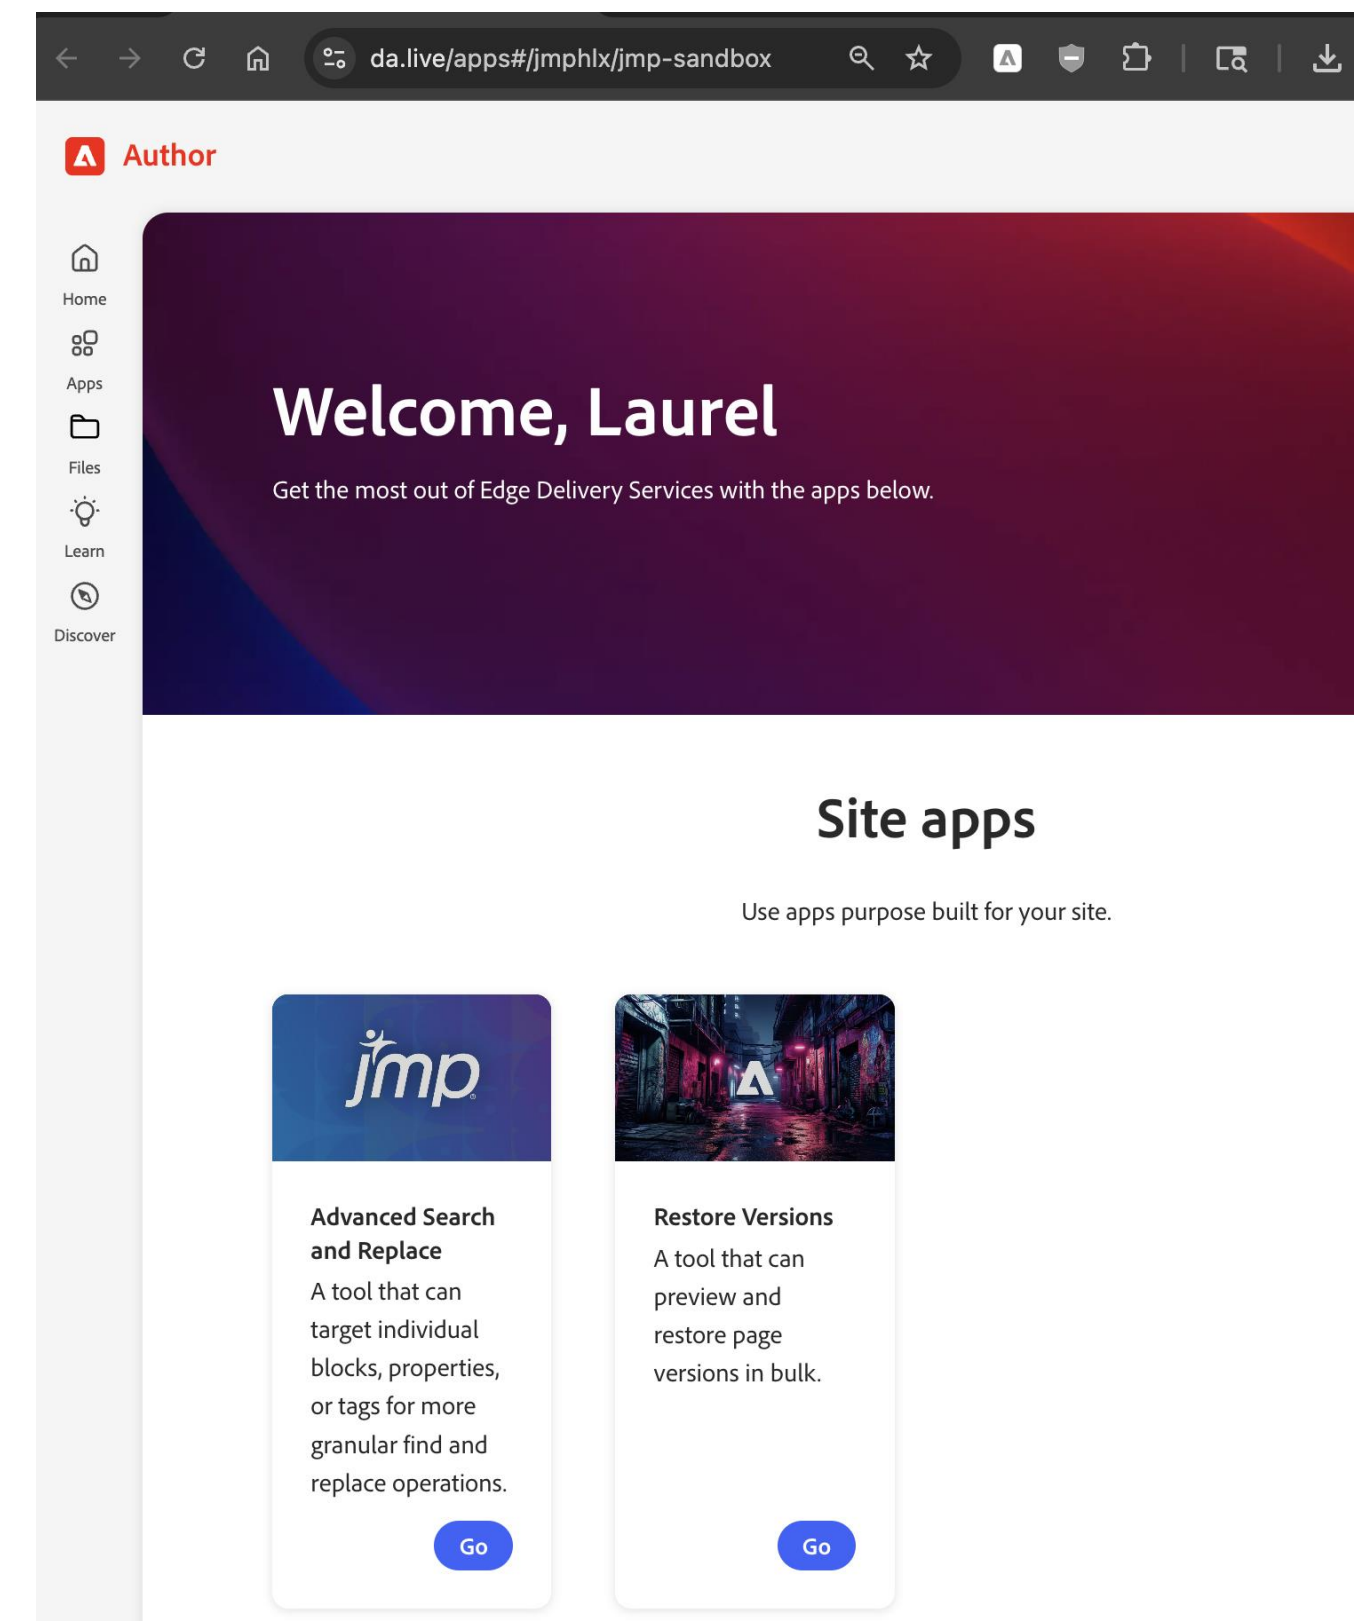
da.live/apps#/jmphlx/jmp-sandbox

Author

Home
Apps
Files
Learn
Discover

Welcome, Laurel

Get the most out of Edge Delivery Services with the apps below.

Site apps

Use apps purpose built for your site.

jmp

Advanced Search and Replace

A tool that can target individual blocks, properties, or tags for more granular find and replace operations.

Go

Restore Versions

A tool that can preview and restore page versions in bulk.

Go